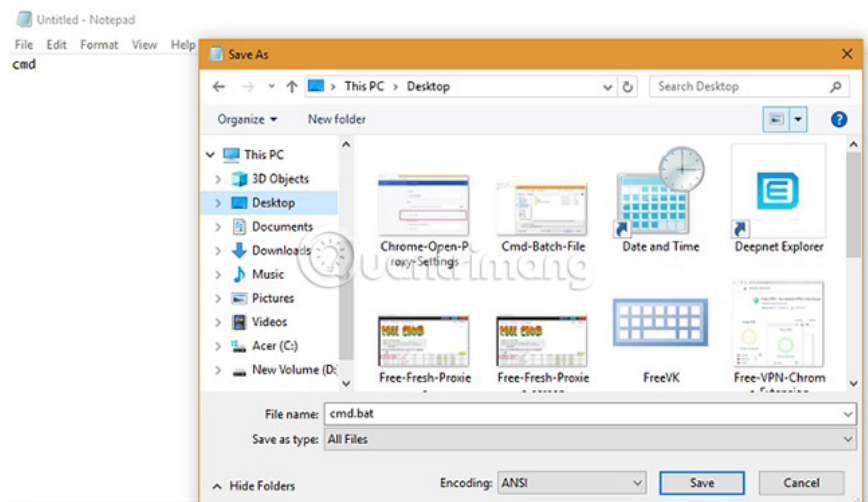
Untitled - Notepad
File Edit Format View Help
cmd

Save As
This PC > Desktop
Search Desktop
Organize ▾ New folder
This PC
3D Objects
Desktop
Documents
Downloads
Music
Pictures
Videos
Acer (C:)
New Volume (D:
Chrome-Open-Proxy-Settings
Cmd-Batch-File
Date and Time
Deepnet Explorer
Free-Fresh-Proxie
Free-Fresh-Proxie
FreeVK
Free-VPN-Chrom
Quantrimang
File name: cmd.bat
Save as type: All Files
Hide Folders
Encoding: ANSI
Save
Cancel